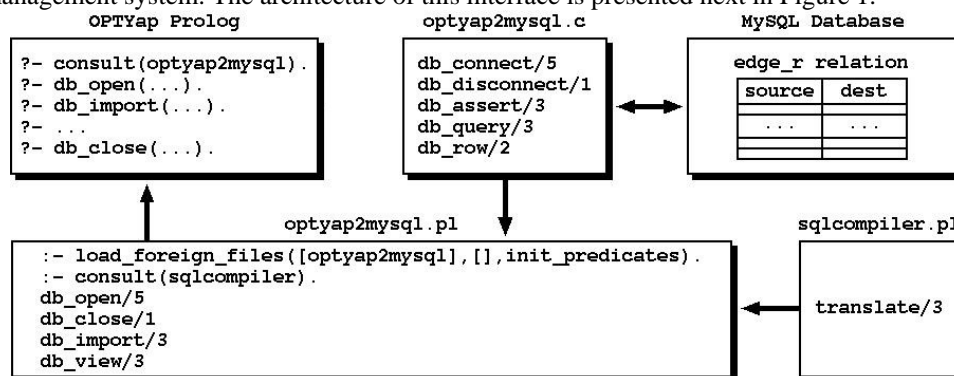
management system. The architecture of this interface is presented next in Figure 1.

OPTYap Prolog

?- consult(optyap2mysql).
?- db_open(...).
?- db_import(...).
?- ...
?- db_close(...).

optyap2mysql.c

db_connect/5
db_disconnect/1
db_assert/3
db_query/3
db_row/2

MySQL Database

edge_r relation

| source | dest |
|---|---|
| ... | ... |
| | |
| | |

optyap2mysql.pl

:- load_foreign_files([optyap2mysql],[],init_predicates).
:- consult(sqlcompiler).
db_open/5
db_close/1
db_import/3
db_view/3

sqlcompiler.pl

translate/3